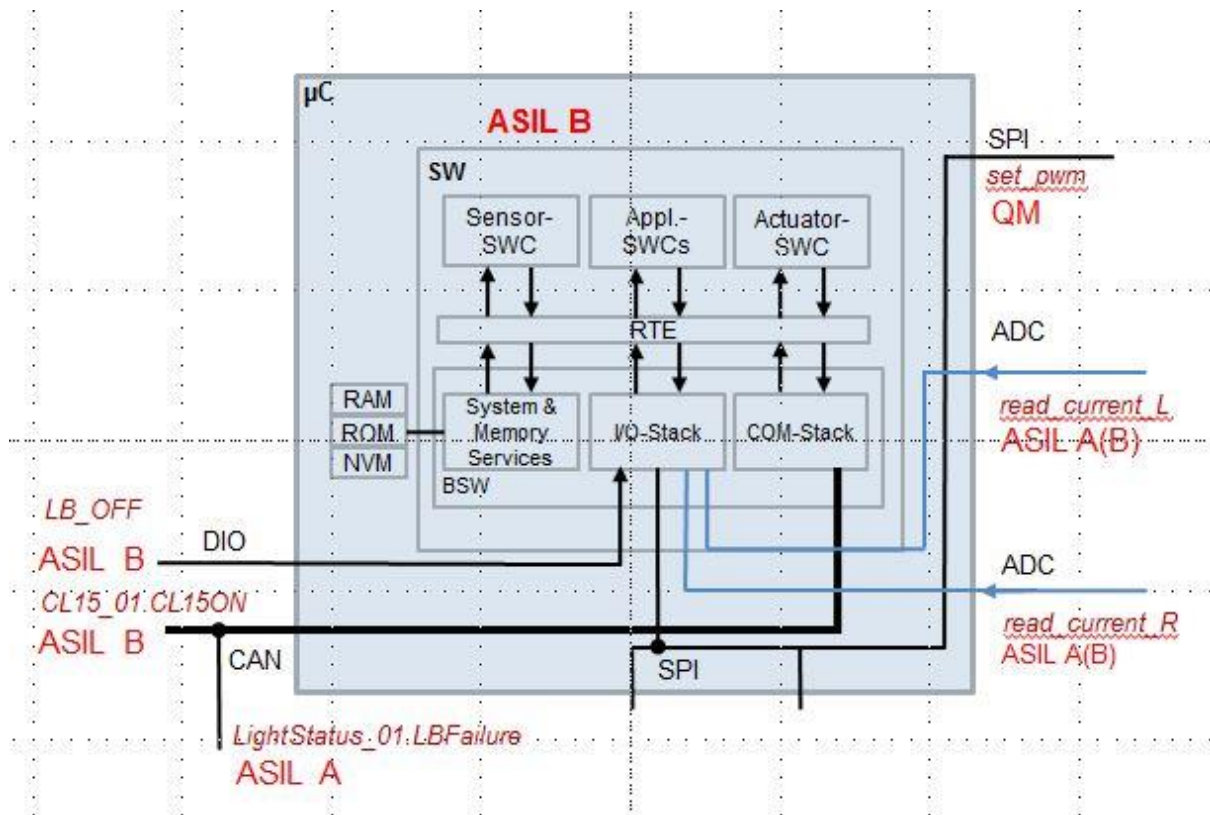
µC

ASIL B

SW

Sensor-SWC

Appl.-SWCs

Actuator-SWC

RTE

RAM

ROM

NVM

System & Memory Services

I/O-Stack

COM-Stack

BSW

SPI

set_pwm

QM

ADC

read_current_L

ASIL A(B)

ADC

read_current_R

ASIL A(B)

LB_OFF

ASIL B

DIO

CL15_01.CL15ON

ASIL B

CAN

SPI

LightStatus_01.LBFailure

ASIL A